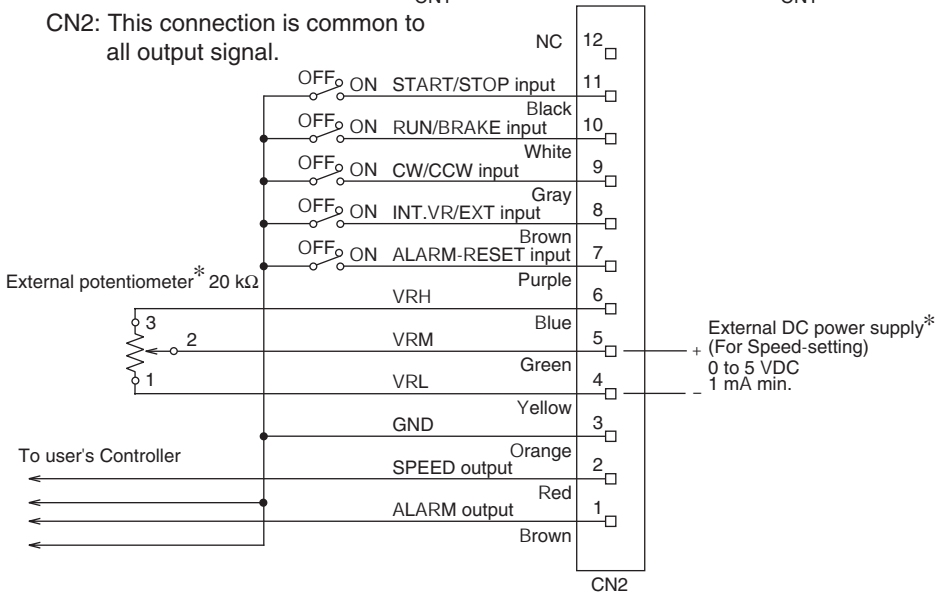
CN2: This connection is common to all output signal.

NC 12
OFF ON START/STOP input 11
Black
OFF ON RUN/BRAKE input 10
White
OFF ON CW/CCW input 9
Gray
OFF ON INT.VR/EXT input 8
Brown
OFF ON ALARM-RESET input 7
Purple
External potentiometer* 20 kΩ
VRH 6
Blue
3
2
VRM 5
Green
1
VRL 4
Yellow
GND 3
Orange
To user's Controller
SPEED output 2
Red
ALARM output 1
Brown
CN2

External DC power supply* + (For Speed-setting) 0 to 5 VDC – 1 mA min.